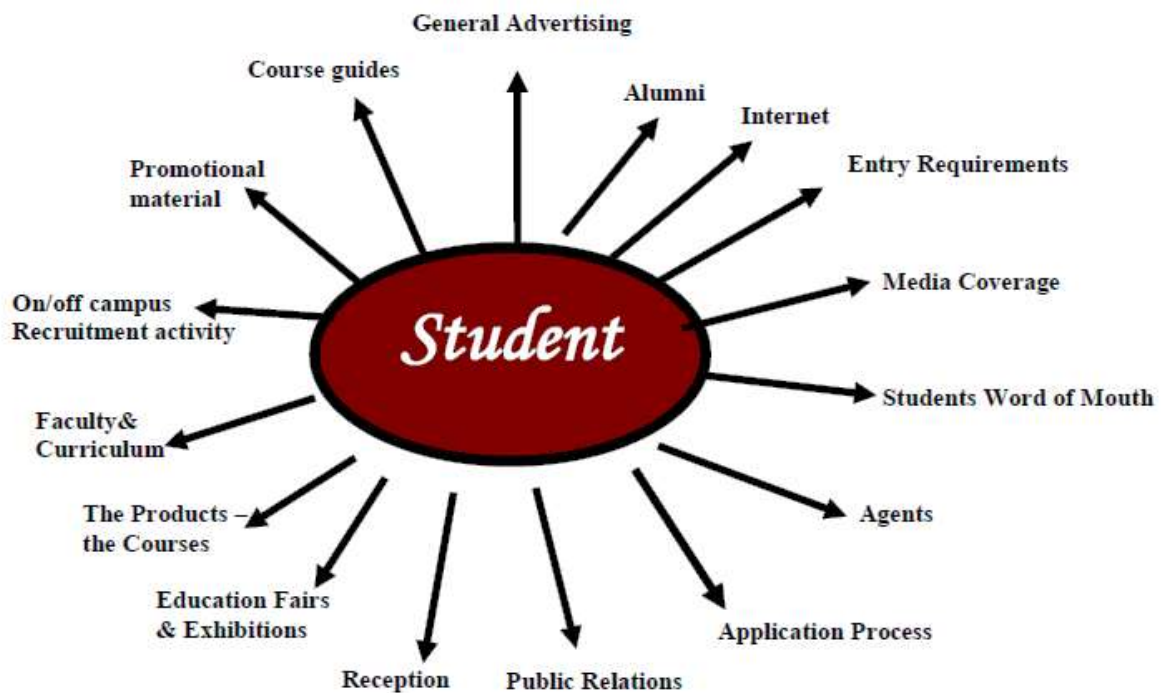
General Advertising

Course guides

Alumni

Internet

Promotional material

Entry Requirements

Media Coverage

On/off campus Recruitment activity

Student

Students Word of Mouth

Faculty& Curriculum

The Products – the Courses

Agents

Education Fairs & Exhibitions

Application Process

Reception

Public Relations